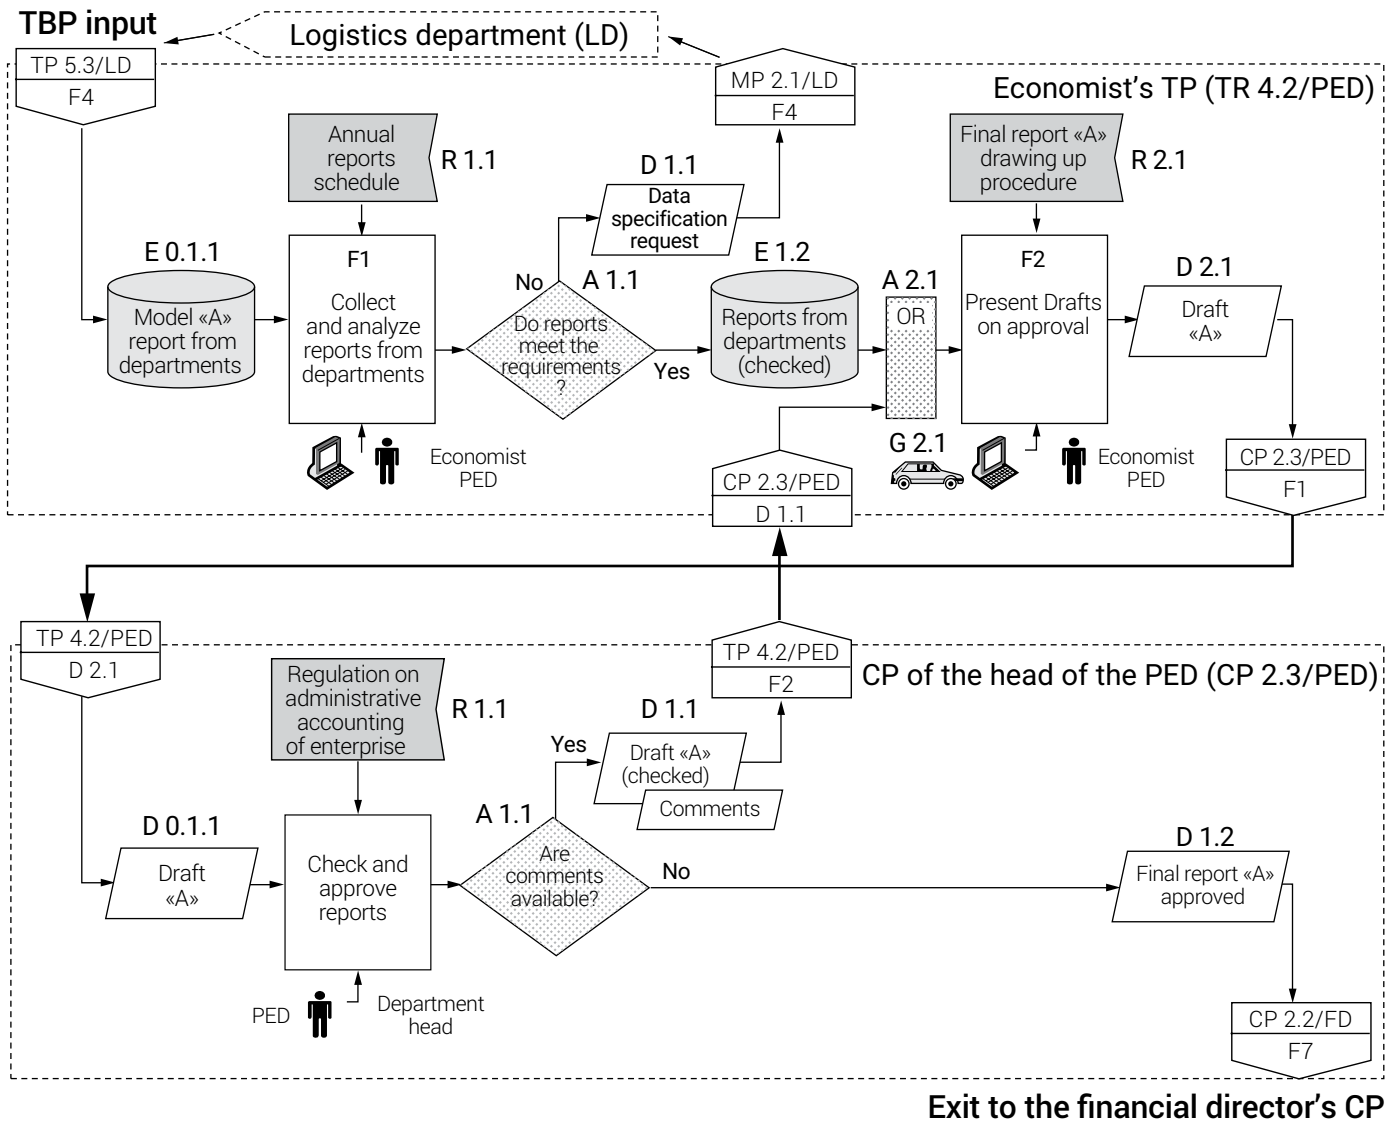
TBP input

Logistics department (LD)

TP 5.3/LD
F4

MP 2.1/LD
F4

Economist's TP (TR 4.2/PED)

Annual reports schedule
R 1.1

D 1.1
Data specification request

Final report «A» drawing up procedure
R 2.1

E 0.1.1
Model «A» report from departments

F1
Collect and analyze reports from departments

No
A 1.1
Do reports meet the requirements ?
Yes

E 1.2
Reports from departments (checked)

A 2.1
OR

F2
Present Drafts on approval

D 2.1
Draft «A»

Economist
PED

G 2.1

CP 2.3/PED
D 1.1

Economist
PED

CP 2.3/PED
F1

TP 4.2/PED
D 2.1

TP 4.2/PED
F2

CP of the head of the PED (CP 2.3/PED)

Regulation on administrative accounting of enterprise
R 1.1

D 1.1
Yes
Draft «A» (checked)
Comments

D 0.1.1
Draft «A»

Check and approve reports

A 1.1
Are comments available?
No

D 1.2
Final report «A» approved

PED
Department head

CP 2.2/FD
F7

Exit to the financial director's CP